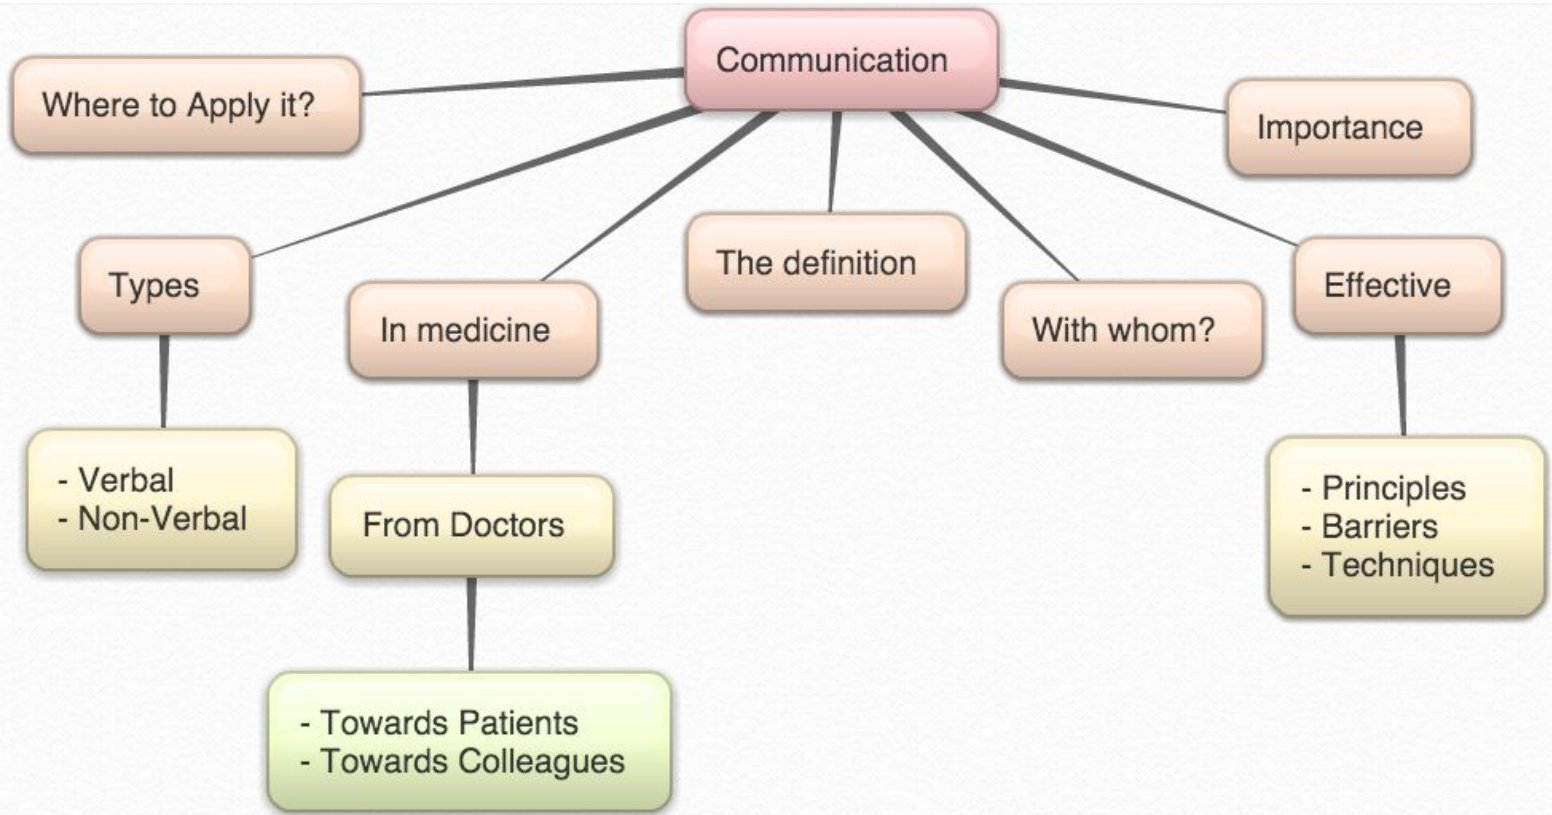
Communication

Where to Apply it?

Importance

Types

In medicine

The definition

With whom?

Effective

- Verbal
- Non-Verbal

From Doctors

- Principles
- Barriers
- Techniques

- Towards Patients
- Towards Colleagues